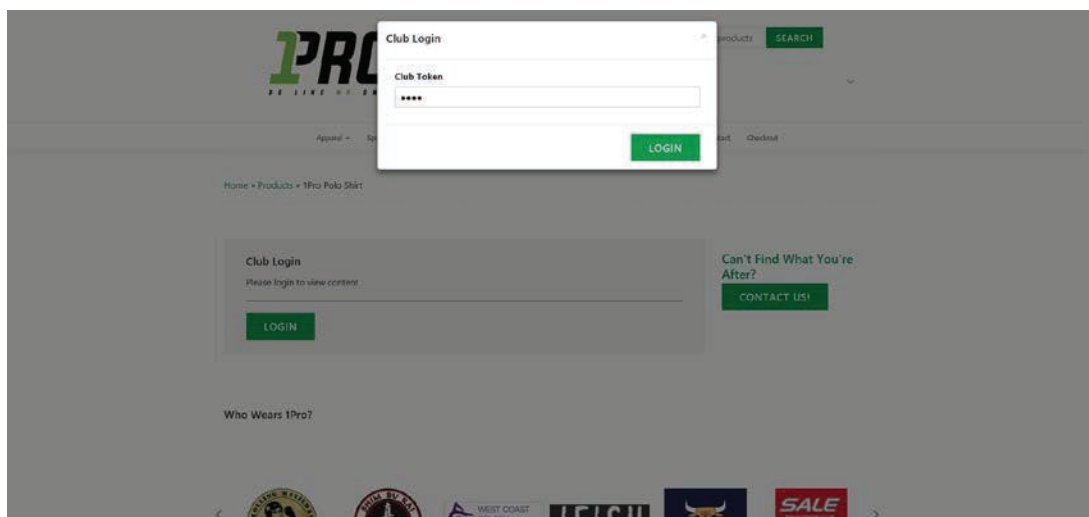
1PR

BE LIKE NO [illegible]

products SEARCH

Apparel Sp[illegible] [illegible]act Checkout

Club Login

×

Club Token

••••

LOGIN

Home » Products » 1Pro Polo Shirt

Club Login

Please login to view content

LOGIN

Can't Find What You're After?

CONTACT US!

Who Wears 1Pro?

WEST COAST

SALE